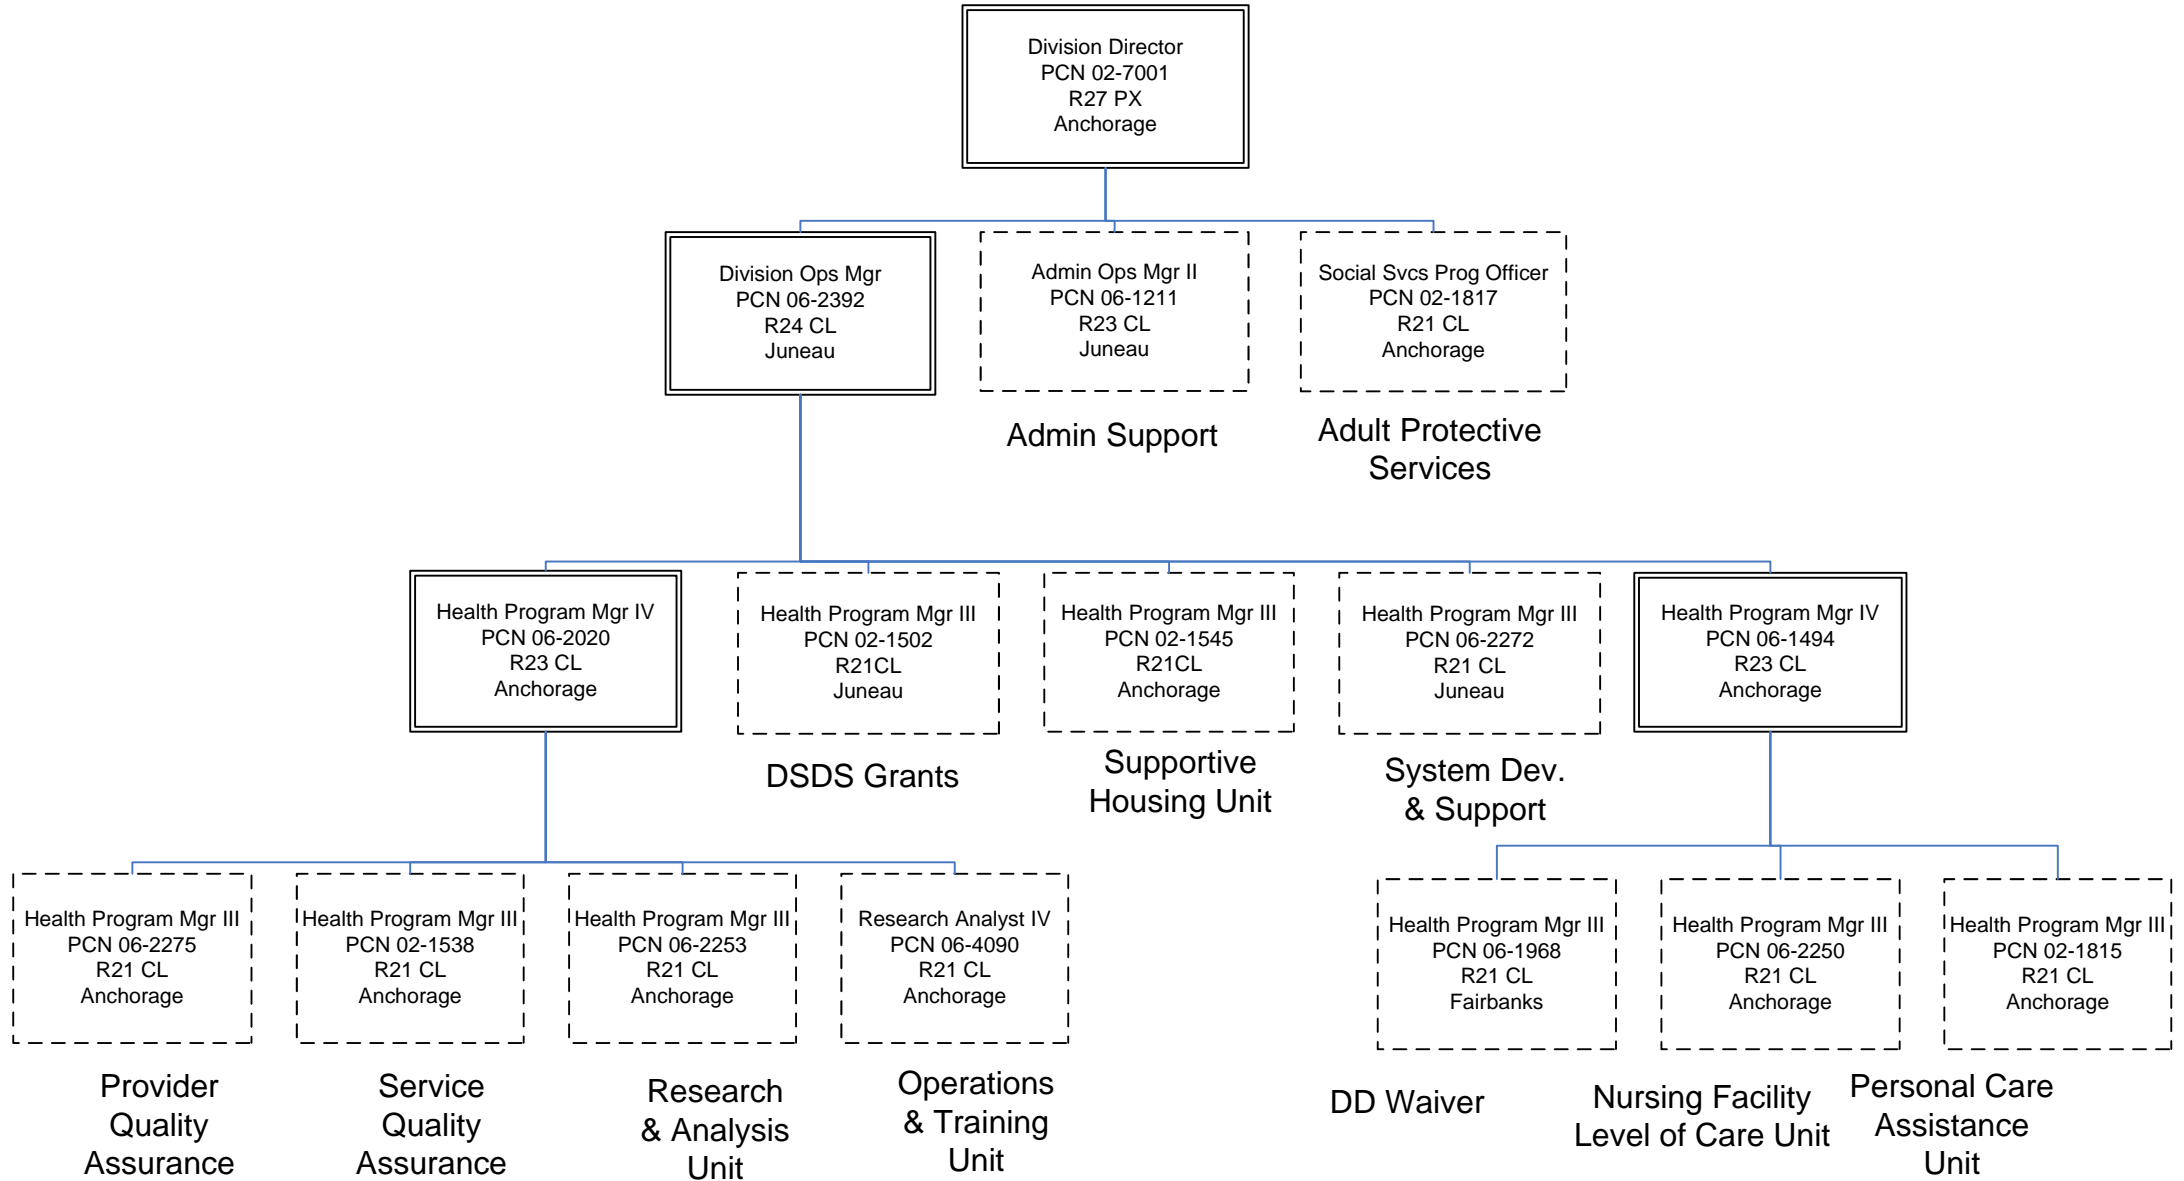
Division Director
PCN 02-7001
R27 PX
Anchorage

Division Ops Mgr
PCN 06-2392
R24 CL
Juneau

Admin Ops Mgr II
PCN 06-1211
R23 CL
Juneau

Admin Support

Social Svcs Prog Officer
PCN 02-1817
R21 CL
Anchorage

Adult Protective Services

Health Program Mgr IV
PCN 06-2020
R23 CL
Anchorage

Health Program Mgr III
PCN 02-1502
R21CL
Juneau

DSDS Grants

Health Program Mgr III
PCN 02-1545
R21CL
Anchorage

Supportive Housing Unit

Health Program Mgr III
PCN 06-2272
R21 CL
Juneau

System Dev. & Support

Health Program Mgr IV
PCN 06-1494
R23 CL
Anchorage

Health Program Mgr III
PCN 06-2275
R21 CL
Anchorage

Provider Quality Assurance

Health Program Mgr III
PCN 02-1538
R21 CL
Anchorage

Service Quality Assurance

Health Program Mgr III
PCN 06-2253
R21 CL
Anchorage

Research & Analysis Unit

Research Analyst IV
PCN 06-4090
R21 CL
Anchorage

Operations & Training Unit

Health Program Mgr III
PCN 06-1968
R21 CL
Fairbanks

DD Waiver

Health Program Mgr III
PCN 06-2250
R21 CL
Anchorage

Nursing Facility Level of Care Unit

Health Program Mgr III
PCN 02-1815
R21 CL
Anchorage

Personal Care Assistance Unit